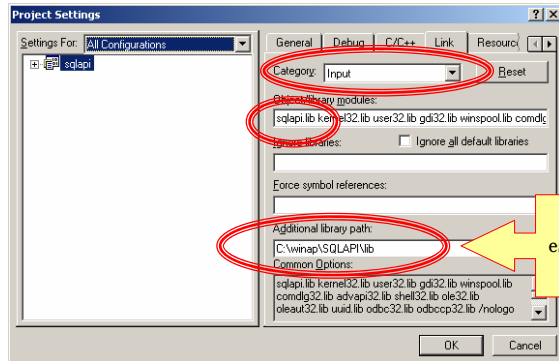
Project Settings
? X
Settings For: All Configurations
sqlapi
General Debug C/C++ Link Resource
Category: Input
Reset
Object/library modules:
sqlapi.lib kernel32.lib user32.lib gdi32.lib winspool.lib comdlg
Ignore libraries:
Ignore all default libraries
Force symbol references:
Additional library path:
C:\winap\SQLAPI\lib
Common Options:
sqlapi.lib kernel32.lib user32.lib gdi32.lib winspool.lib comdlg32.lib advapi32.lib shell32.lib ole32.lib oleaut32.lib uuid.lib odbc32.lib odbccp32.lib /nologo
e
OK
Cancel